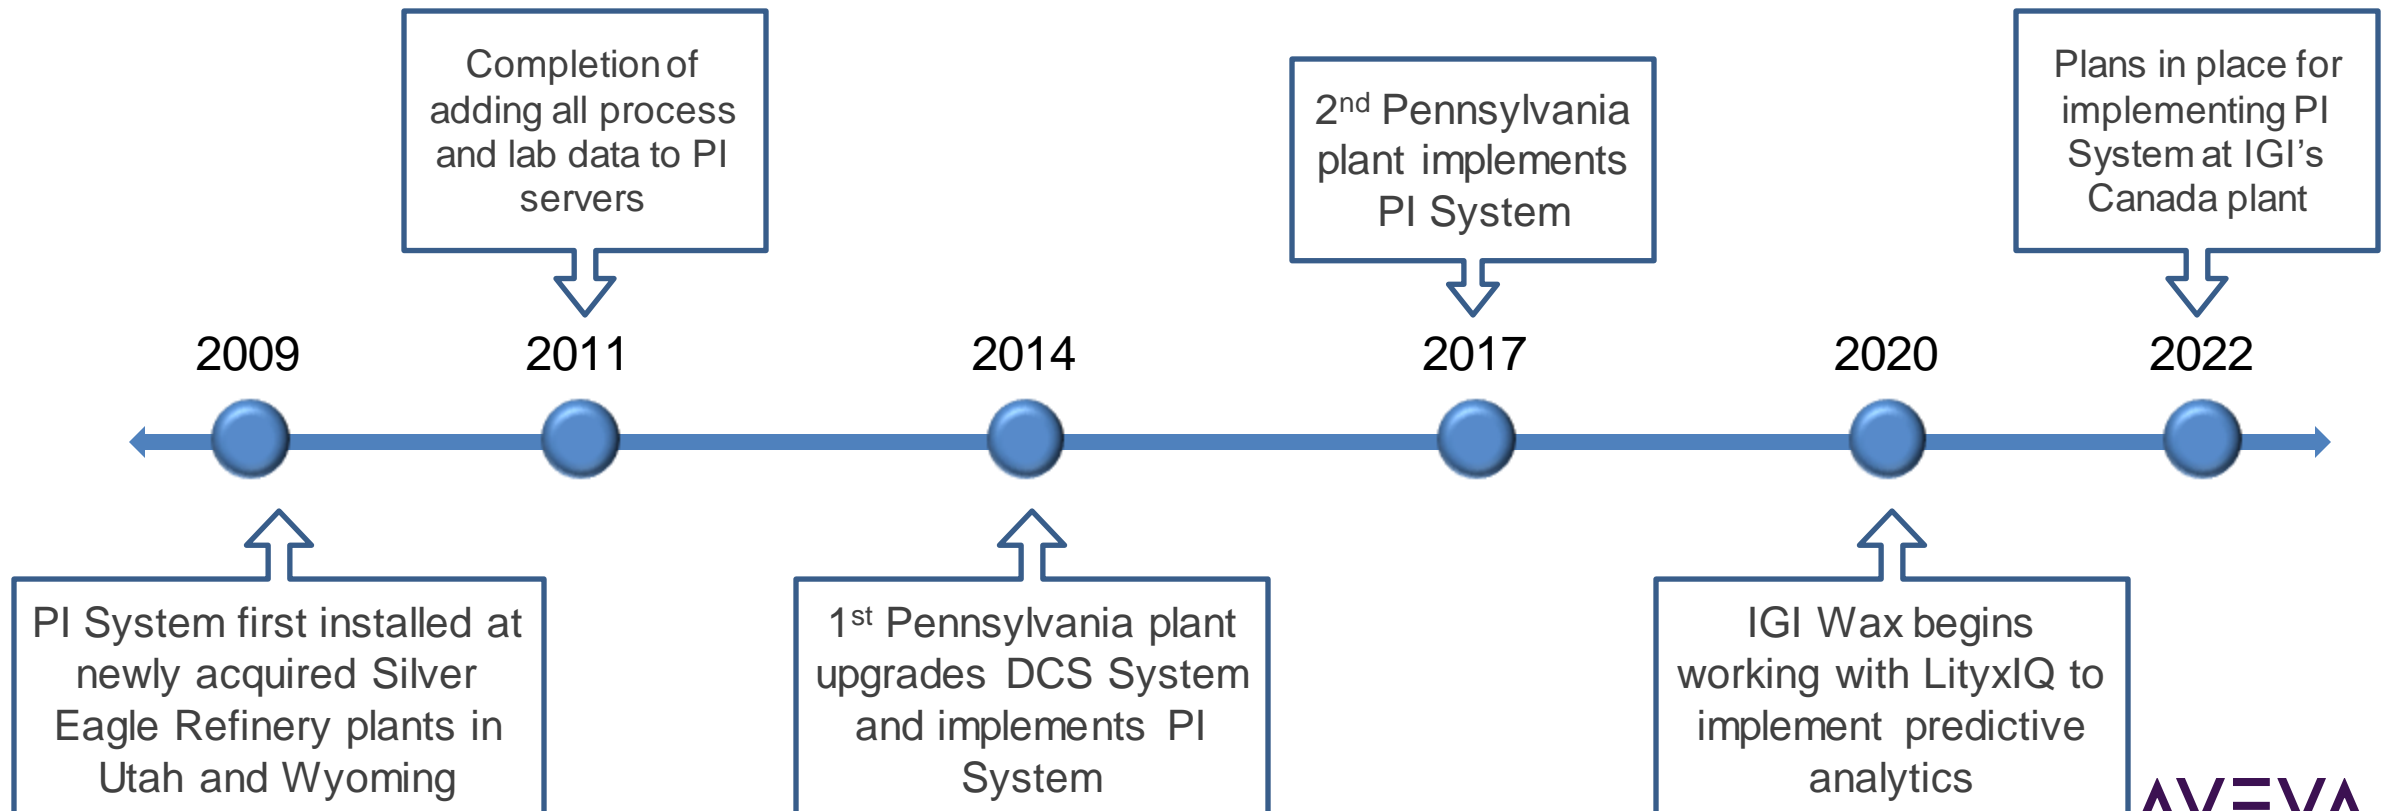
Completion of adding all process and lab data to PI servers

$2^{nd}$ Pennsylvania plant implements PI System

Plans in place for implementing PI System at IGI's Canada plant

2009

2011

2014

2017

2020

2022

PI System first installed at newly acquired Silver Eagle Refinery plants in Utah and Wyoming

$1^{st}$ Pennsylvania plant upgrades DCS System and implements PI System

IGI Wax begins working with LityxIQ to implement predictive analytics

AVEVA